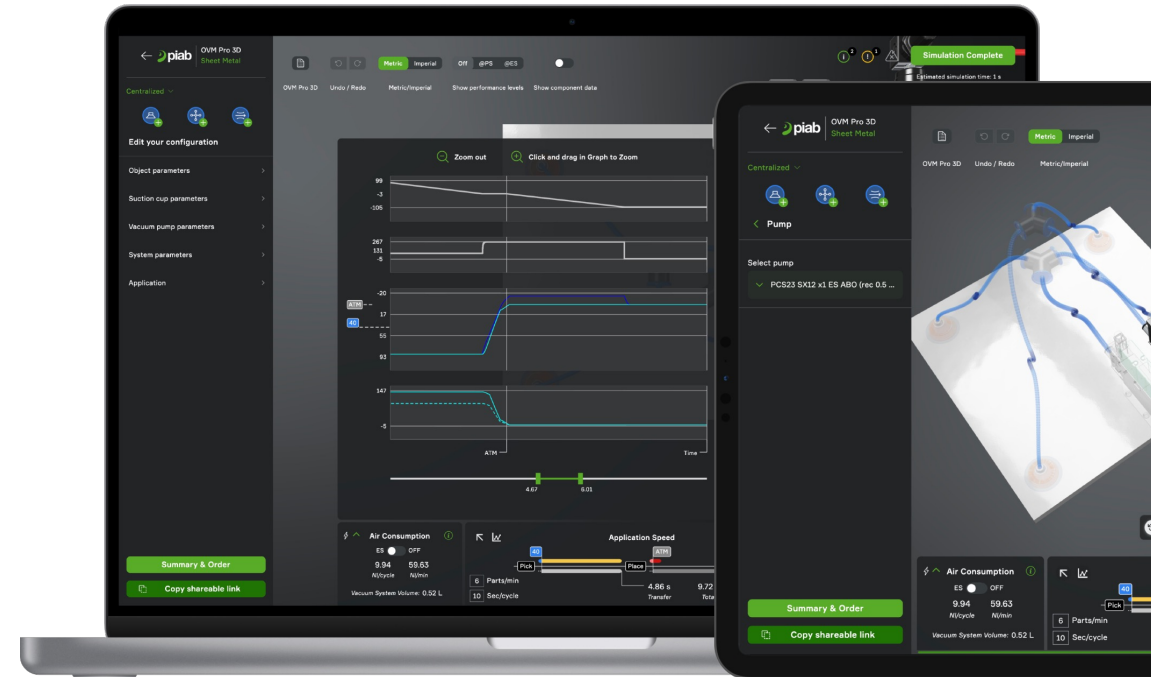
← piab OVM Pro 3D
Sheet Metal

Centralized

Edit your configuration

Object parameters
Suction cup parameters
Vacuum pump parameters
System parameters
Application

Summary & Order
Copy shareable link

OVM Pro 3D Undo / Redo Metric Imperial Metric/Imperial Off @PS @ES Show performance levels Show component data

Simulation Complete
Estimated simulation time: 1 s

Zoom out
Click and drag in Graph to Zoom

99
-3
-106

267
131
-5

ATM
40
-20
17
55
93

147
-5

ATM
Time

4.67
6.01

Air Consumption
ES OFF
9.94 Nl/cycle
59.63 Nl/min
Vacuum System Volume: 0.52 L

Application Speed
40
ATM
Pick
Place
6 Parts/min
10 Sec/cycle
4.86 s Transfer
9.72 Tota

← piab OVM Pro 3D
Sheet Metal

OVM Pro 3D Undo / Redo Metric Imperial Metric/Imperial

Centralized

Pump

Select pump
PCS23 SX12 x1 ES ABO (rec 0.5 ...

Summary & Order
Copy shareable link

Air Consumption
ES OFF
9.94 Nl/cycle
59.63 Nl/min
Vacuum System Volume: 0.52 L

40
Pick
6 Parts/min
10 Sec/cycle